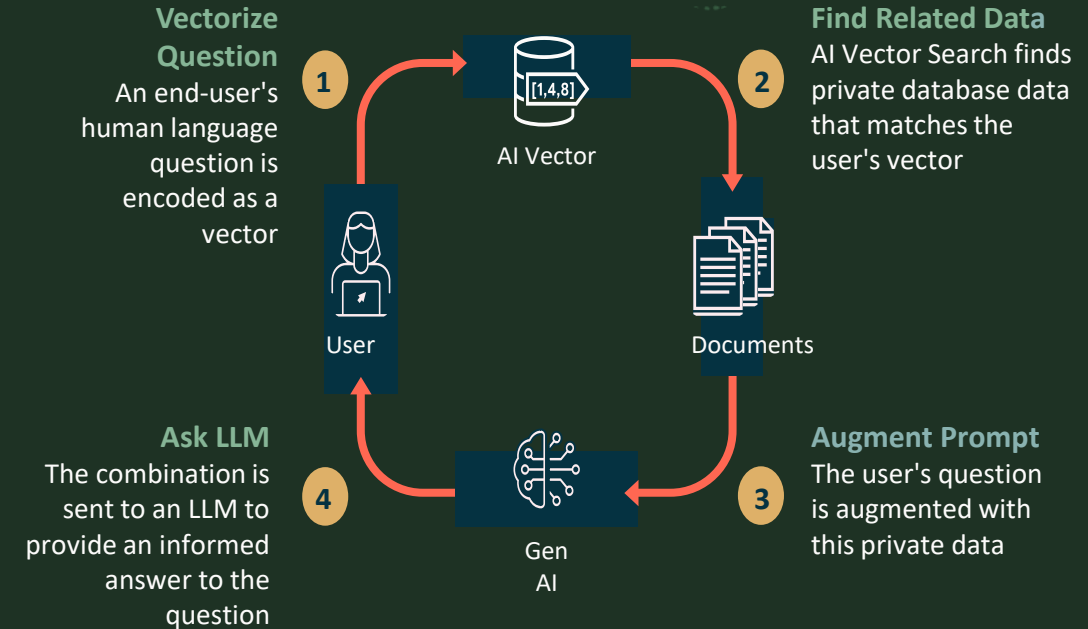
Vectorize Question
1
An end-user's human language question is encoded as a vector

[1,4,8]
AI Vector

Find Related Data
2
AI Vector Search finds private database data that matches the user's vector

User

Documents

Ask LLM
4
The combination is sent to an LLM to provide an informed answer to the question

Gen AI

Augment Prompt
3
The user's question is augmented with this private data